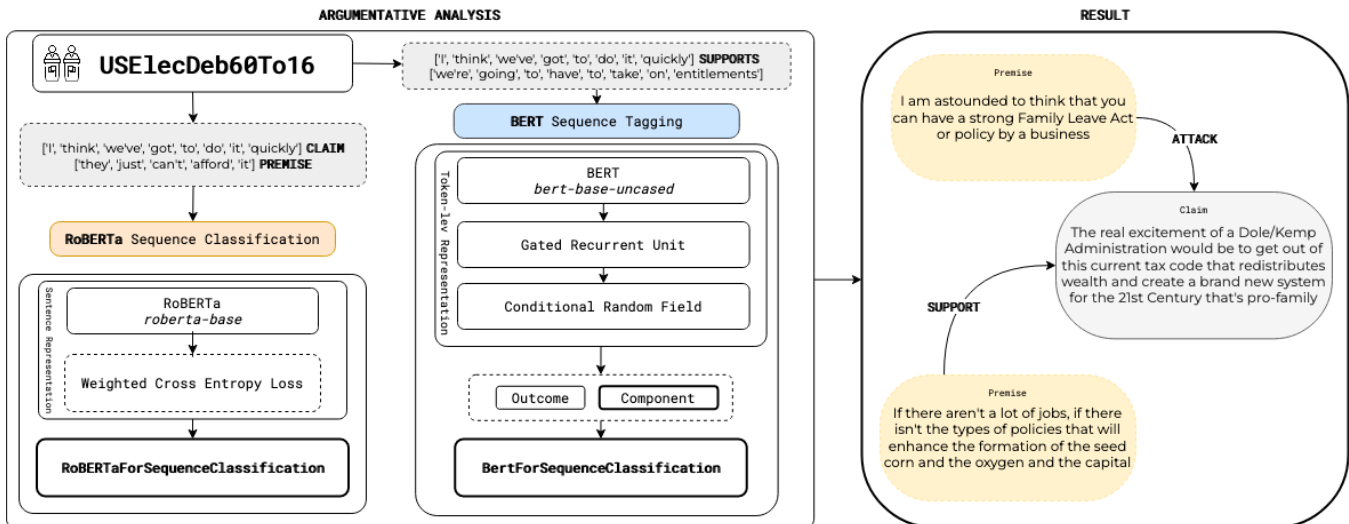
ARGUMENTATIVE ANALYSIS

USElecDeb60To16

['I', 'think', 'we've', 'got', 'to', 'do', 'it', 'quickly'] CLAIM
['they', 'just', 'can't', 'afford', 'it'] PREMISE

RoBERTa Sequence Classification

Sentence Representation

RoBERTa
roberta-base

Weighted Cross Entropy Loss

RoBERTaForSequenceClassification

['I', 'think', 'we've', 'got', 'to', 'do', 'it', 'quickly'] SUPPORTS
['we're', 'going', 'to', 'have', 'to', 'take', 'on', 'entitlements']

BERT Sequence Tagging

Token-lev Representation

BERT
bert-base-uncased

Gated Recurrent Unit

Conditional Random Field

Outcome

Component

BertForSequenceClassification

RESULT

Premise

I am astounded to think that you can have a strong Family Leave Act or policy by a business

ATTACK

Claim

The real excitement of a Dole/Kemp Administration would be to get out of this current tax code that redistributes wealth and create a brand new system for the 21st Century that's pro-family

SUPPORT

Premise

If there aren't a lot of jobs, if there isn't the types of policies that will enhance the formation of the seed corn and the oxygen and the capital